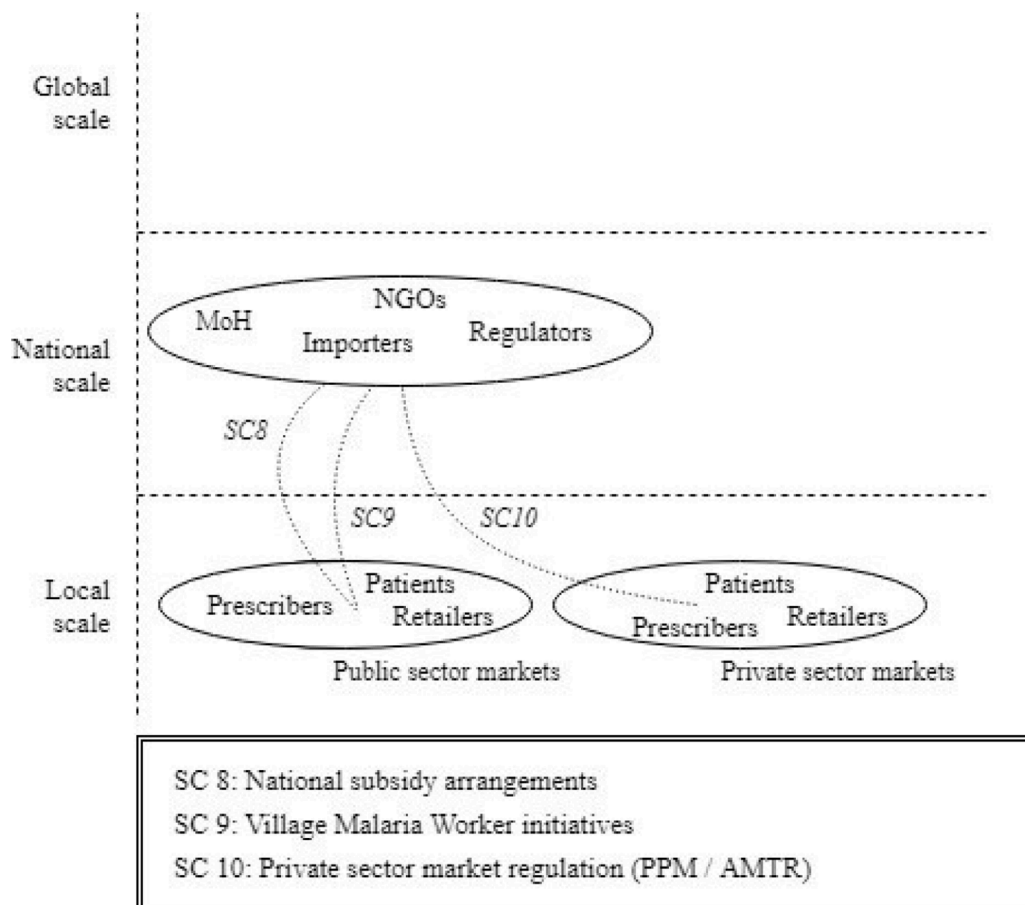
Global scale

National scale

NGOs
MoH
Importers
Regulators

SC8

SC9

SC10

Local scale

Patients
Prescribers
Retailers

Public sector markets

Patients
Retailers
Prescribers

Private sector markets

SC 8: National subsidy arrangements
SC 9: Village Malaria Worker initiatives
SC 10: Private sector market regulation (PPM / AMTR)